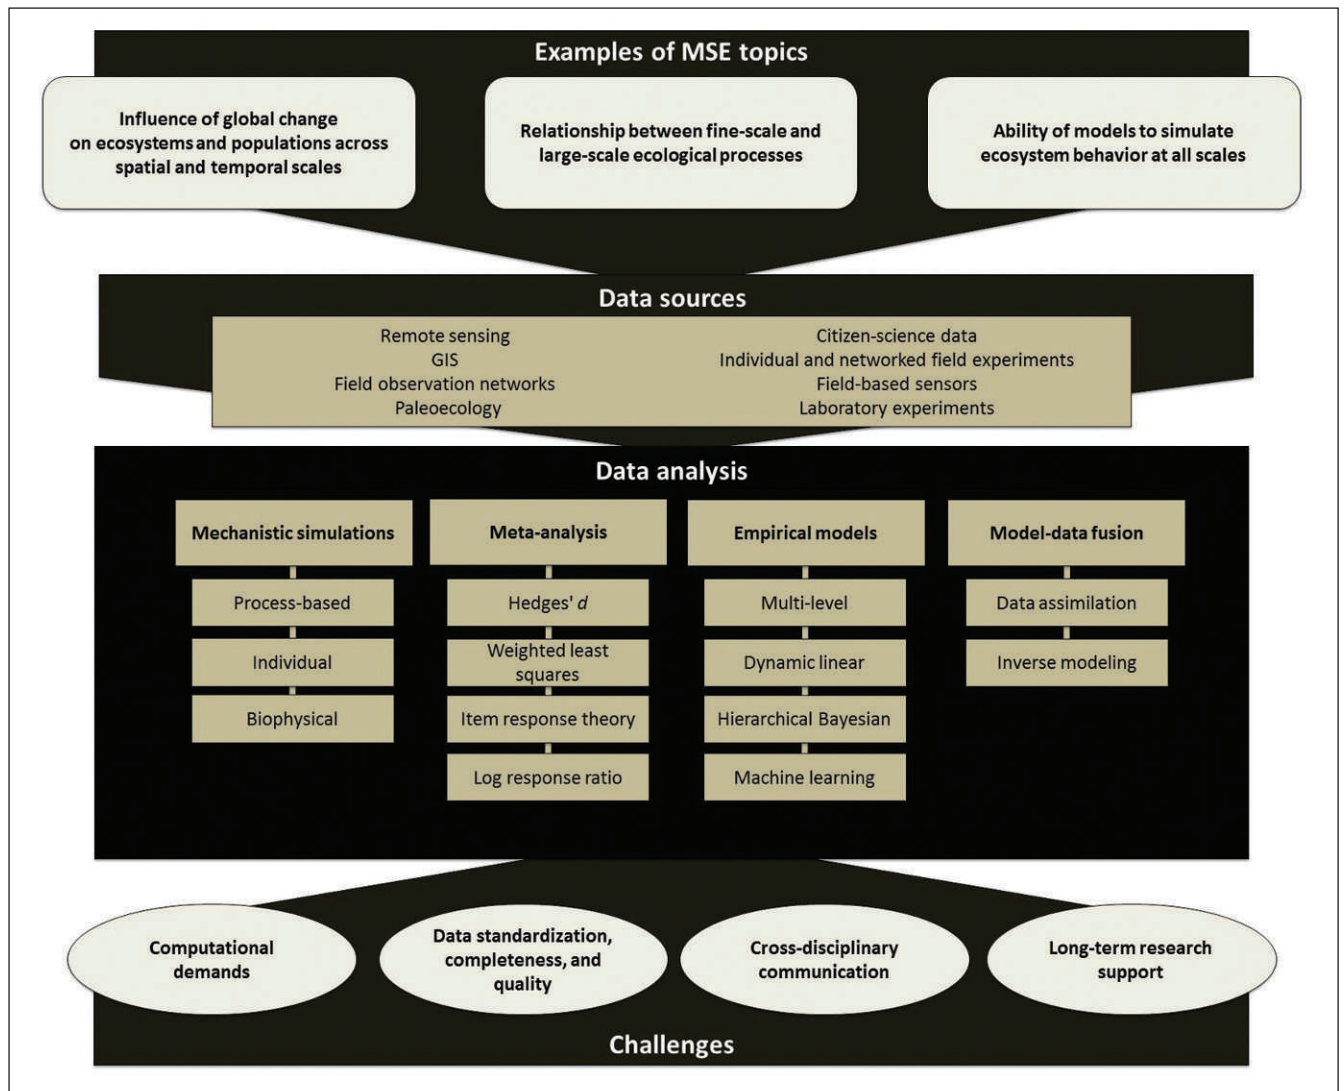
Examples of MSE topics

Influence of global change on ecosystems and populations across spatial and temporal scales

Relationship between fine-scale and large-scale ecological processes

Ability of models to simulate ecosystem behavior at all scales

Data sources

Remote sensing
GIS
Field observation networks
Paleoecology

Citizen-science data
Individual and networked field experiments
Field-based sensors
Laboratory experiments

Data analysis

Mechanistic simulations
Process-based
Individual
Biophysical

Meta-analysis
Hedges' $d$
Weighted least squares
Item response theory
Log response ratio

Empirical models
Multi-level
Dynamic linear
Hierarchical Bayesian
Machine learning

Model-data fusion
Data assimilation
Inverse modeling

Computational demands

Data standardization, completeness, and quality

Cross-disciplinary communication

Long-term research support

Challenges